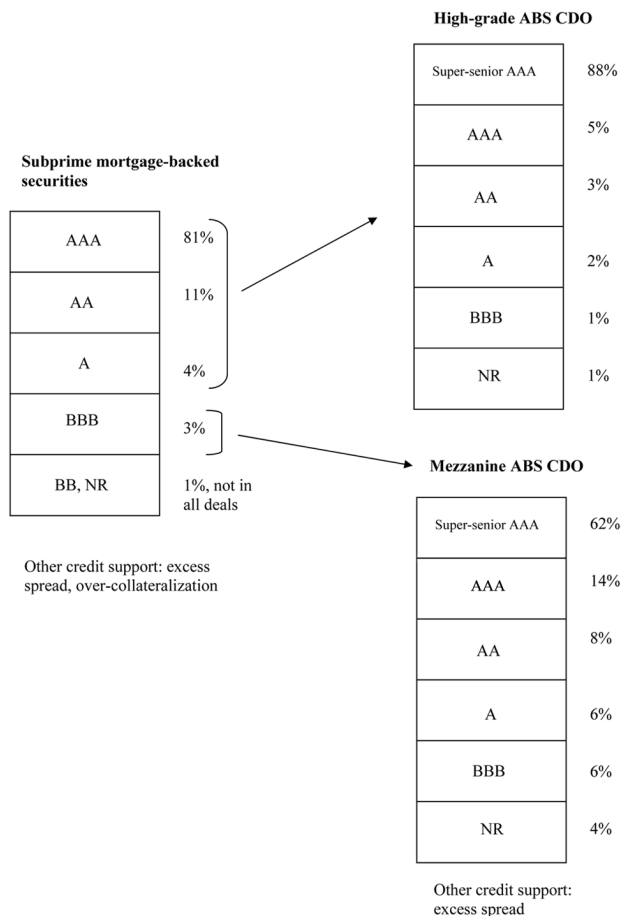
High-grade ABS CDO

| | |
|---|---|
| Super-senior AAA | 88% |
| AAA | 5% |
| AA | 3% |
| A | 2% |
| BBB | 1% |
| NR | 1% |

Subprime mortgage-backed securities

| | |
|---|---|
| AAA | 81% |
| AA | 11% |
| A | 4% |
| BBB | 3% |
| BB, NR | 1%, not in all deals |

Other credit support: excess spread, over-collateralization

Mezzanine ABS CDO

| | |
|---|---|
| Super-senior AAA | 62% |
| AAA | 14% |
| AA | 8% |
| A | 6% |
| BBB | 6% |
| NR | 4% |

Other credit support: excess spread